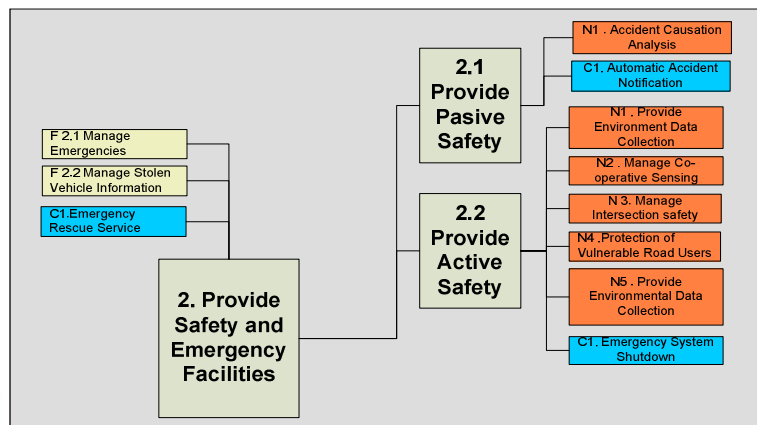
F 2.1 Manage Emergencies

F 2.2 Manage Stolen Vehicle Information

C1.Emergency Rescue Service

2. Provide Safety and Emergency Facilities

2.1 Provide Pasive Safety

2.2 Provide Active Safety

N1 . Accident Causation Analysis

C1. Automatic Accident Notification

N1 . Provide Environment Data Collection

N2 . Manage Co-operative Sensing

N 3. Manage Intersection safety

N4 .Protection of Vulnerable Road Users

N5 . Provide Environmental Data Collection

C1. Emergency System Shutdown